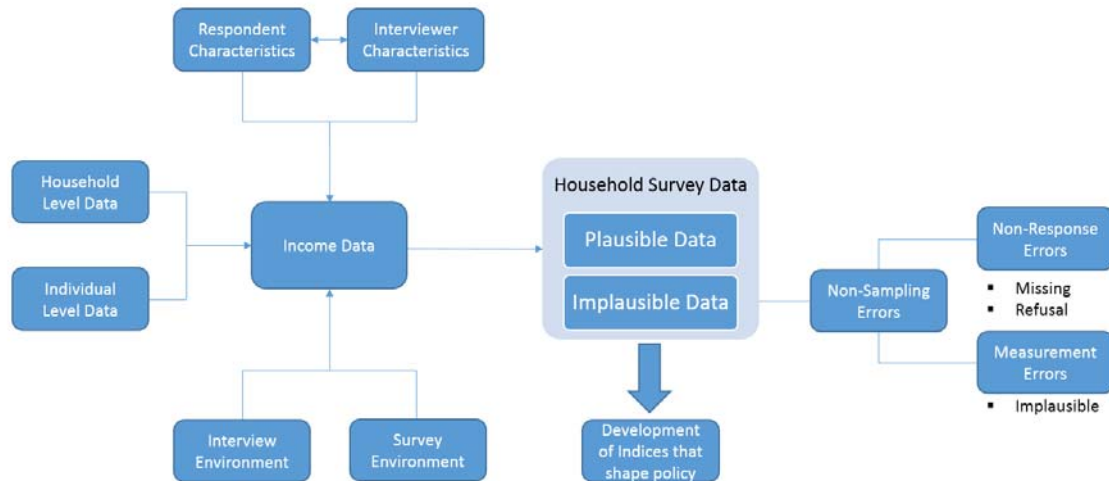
Respondent Characteristics

Interviewer Characteristics

Household Level Data

Individual Level Data

Income Data

Interview Environment

Survey Environment

Household Survey Data

Plausible Data

Implausible Data

Development of Indices that shape policy

Non-Sampling Errors

Non-Response Errors

- Missing
- Refusal

Measurement Errors

- Implausible